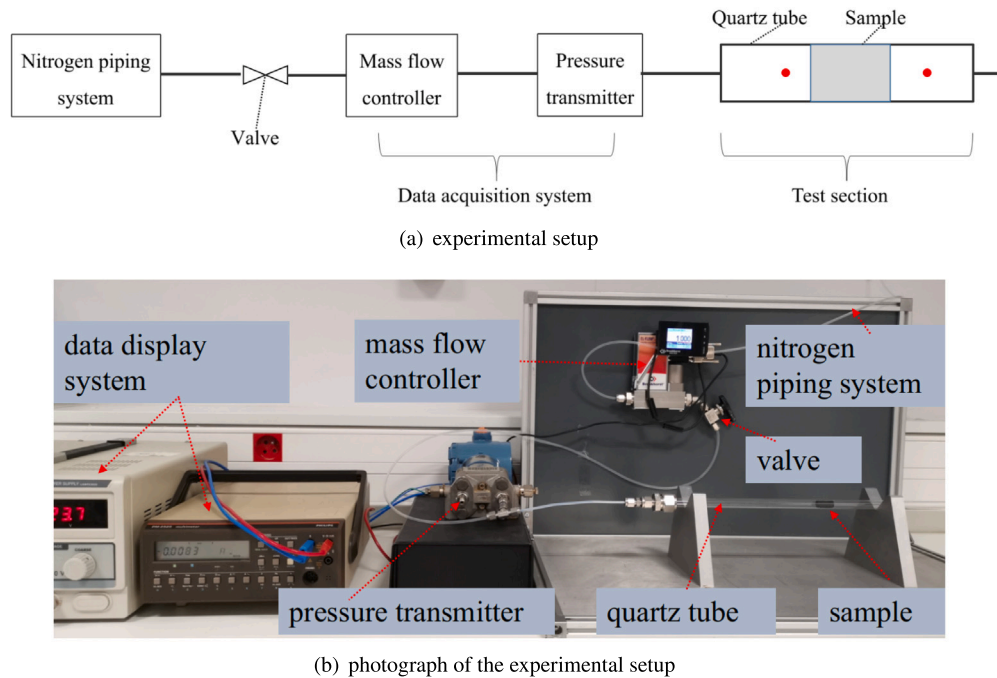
Nitrogen piping system

Valve

Mass flow controller

Pressure transmitter

Quartz tube

Sample

Data acquisition system

Test section

(a) experimental setup

data display system

mass flow controller

nitrogen piping system

valve

23.7

0.0083

1.000

pressure transmitter

quartz tube

sample

(b) photograph of the experimental setup